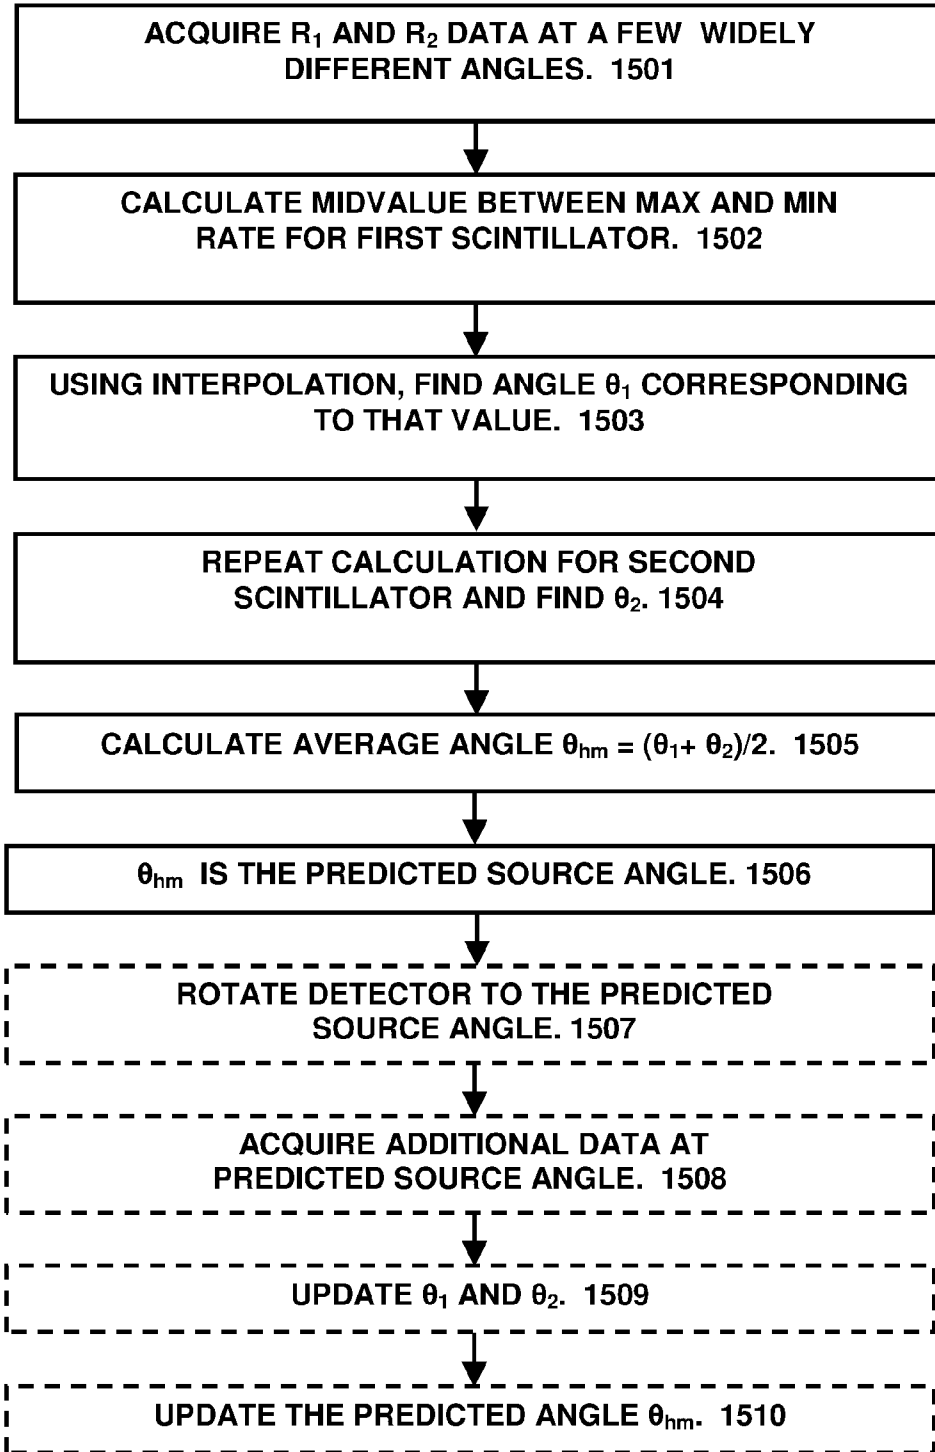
ACQUIRE $R_1$ AND $R_2$ DATA AT A FEW WIDELY DIFFERENT ANGLES. 1501

CALCULATE MIDVALUE BETWEEN MAX AND MIN RATE FOR FIRST SCINTILLATOR. 1502

USING INTERPOLATION, FIND ANGLE $\theta_1$ CORRESPONDING TO THAT VALUE. 1503

REPEAT CALCULATION FOR SECOND SCINTILLATOR AND FIND $\theta_2$. 1504

CALCULATE AVERAGE ANGLE $\theta_{hm} = (\theta_1 + \theta_2)/2$. 1505

$\theta_{hm}$ IS THE PREDICTED SOURCE ANGLE. 1506

ROTATE DETECTOR TO THE PREDICTED SOURCE ANGLE. 1507

ACQUIRE ADDITIONAL DATA AT PREDICTED SOURCE ANGLE. 1508

UPDATE $\theta_1$ AND $\theta_2$. 1509

UPDATE THE PREDICTED ANGLE $\theta_{hm}$. 1510